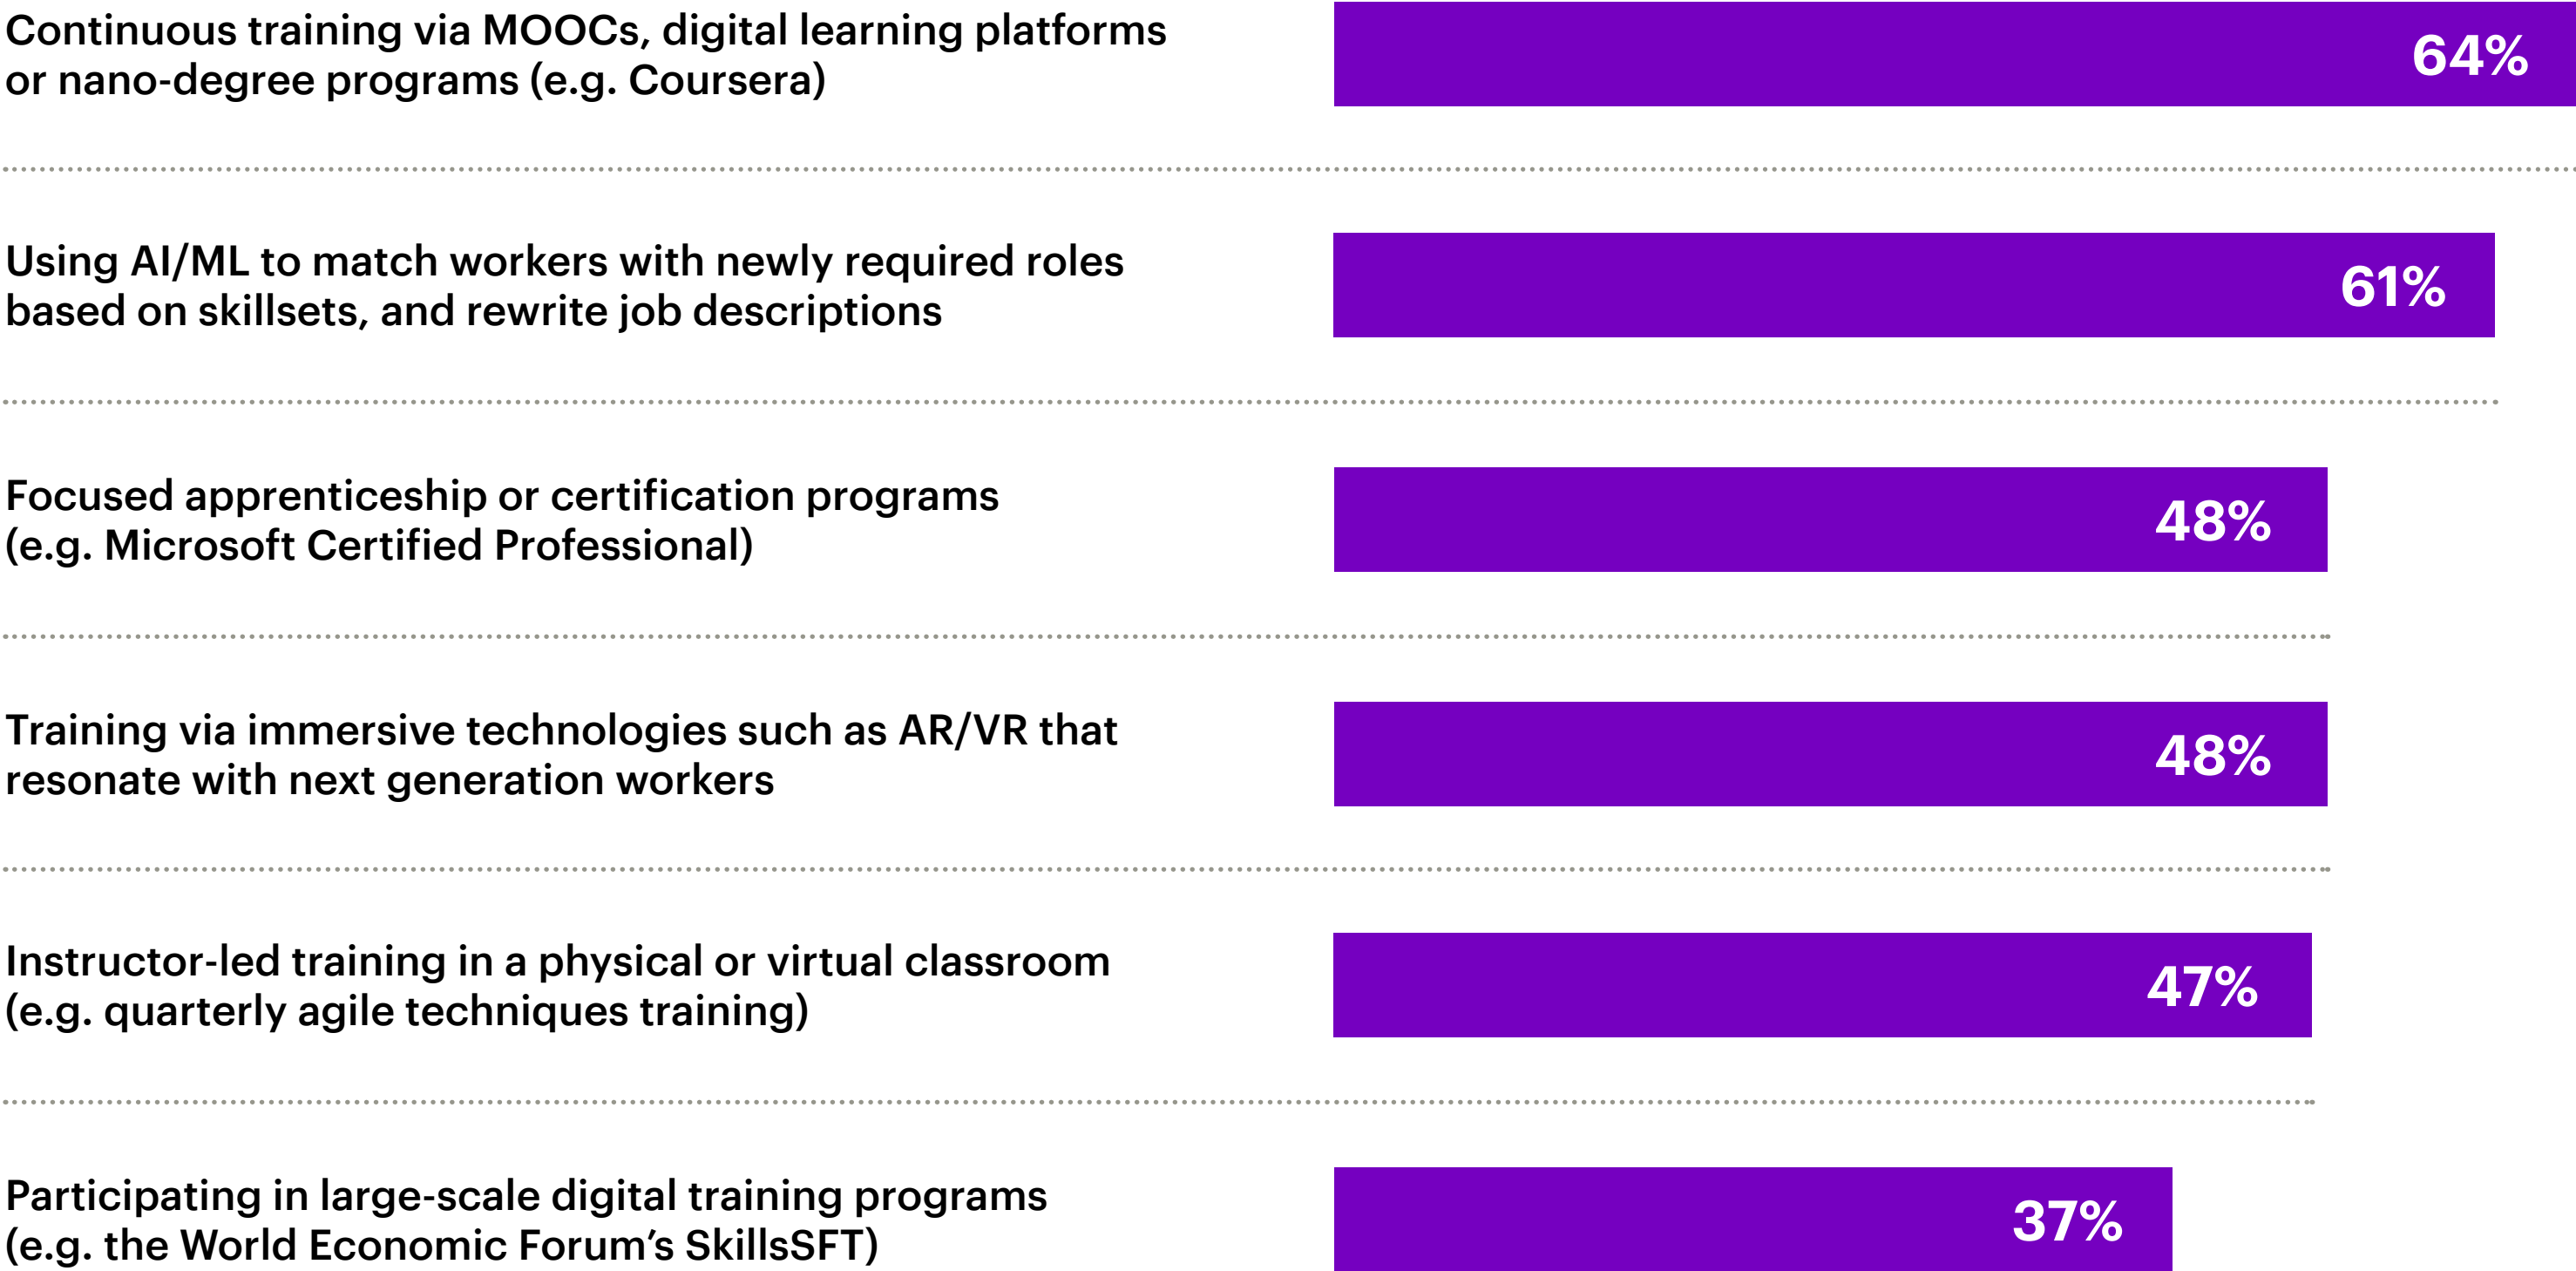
Continuous training via MOOCs, digital learning platforms or nano-degree programs (e.g. Coursera)

64%

Using AI/ML to match workers with newly required roles based on skillsets, and rewrite job descriptions

61%

Focused apprenticeship or certification programs (e.g. Microsoft Certified Professional)

48%

Training via immersive technologies such as AR/VR that resonate with next generation workers

48%

Instructor-led training in a physical or virtual classroom (e.g. quarterly agile techniques training)

47%

Participating in large-scale digital training programs (e.g. the World Economic Forum's SkillsSFT)

37%